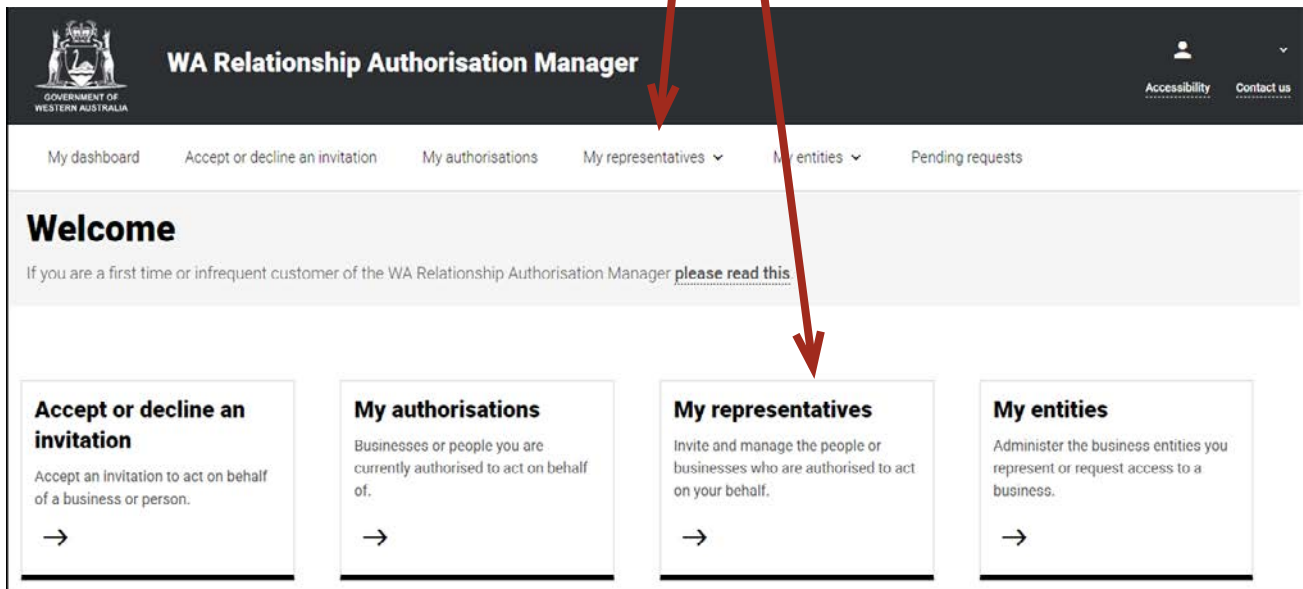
GOVERNMENT OF WESTERN AUSTRALIA

WA Relationship Authorisation Manager

Accessibility

Contact us

My dashboard

Accept or decline an invitation

My authorisations

My representatives

My entities

Pending requests

Welcome

If you are a first time or infrequent customer of the WA Relationship Authorisation Manager please read this

Accept or decline an invitation

Accept an invitation to act on behalf of a business or person.

→

My authorisations

Businesses or people you are currently authorised to act on behalf of.

→

My representatives

Invite and manage the people or businesses who are authorised to act on your behalf.

→

My entities

Administer the business entities you represent or request access to a business.

→